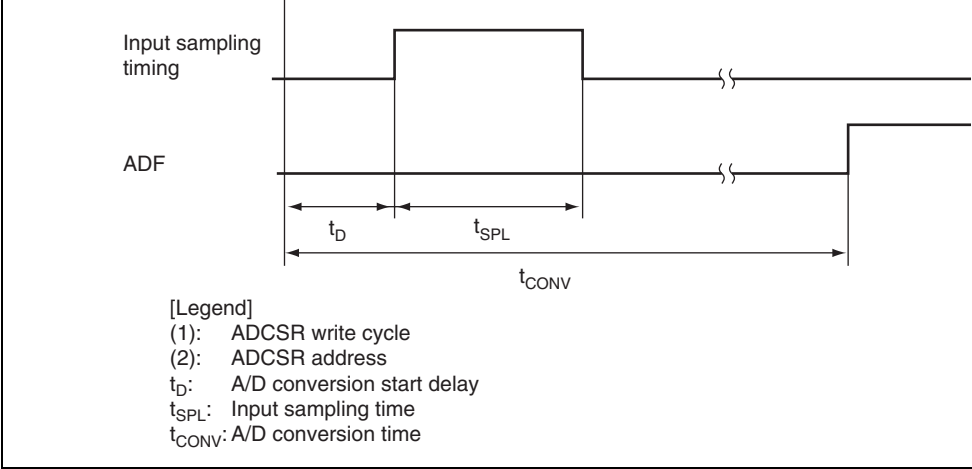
Input sampling timing

ADF

$t_D$

$t_{SPL}$

$t_{CONV}$

[Legend]
(1): ADCSR write cycle
(2): ADCSR address
$t_D$: A/D conversion start delay
$t_{SPL}$: Input sampling time
$t_{CONV}$: A/D conversion time